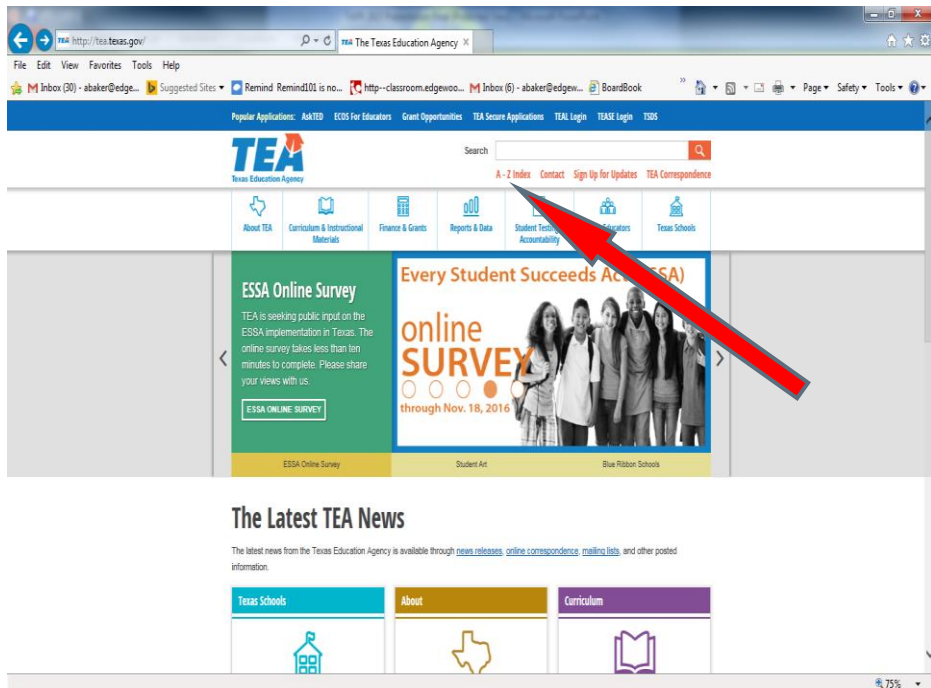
http://tea.texas.gov/

The Texas Education Agency

File Edit View Favorites Tools Help

Inbox (30) - abaker@edge... Suggested Sites Remind Remind101 is no... http--classroom.edgewoo... Inbox (6) - abaker@edgew... BoardBook

Page Safety Tools

Popular Applications: AskTED ECOS For Educators Grant Opportunities TEA Secure Applications TEAL Login TEASE Login TSDS

TEA
Texas Education Agency

Search

A - Z Index Contact Sign Up for Updates TEA Correspondence

About TEA
Curriculum & Instructional Materials
Finance & Grants
Reports & Data
Student Testing & Accountability
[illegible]ducators
Texas Schools

ESSA Online Survey

TEA is seeking public input on the ESSA implementation in Texas. The online survey takes less than ten minutes to complete. Please share your views with us.

ESSA ONLINE SURVEY

Every Student Succeeds Ac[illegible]SSA)

online
SURVEY

through Nov. 18, 2016

ESSA Online Survey
Student Art
Blue Ribbon Schools

The Latest TEA News

The latest news from the Texas Education Agency is available through news releases, online correspondence, mailing lists, and other posted information.

Texas Schools
About
Curriculum

75%